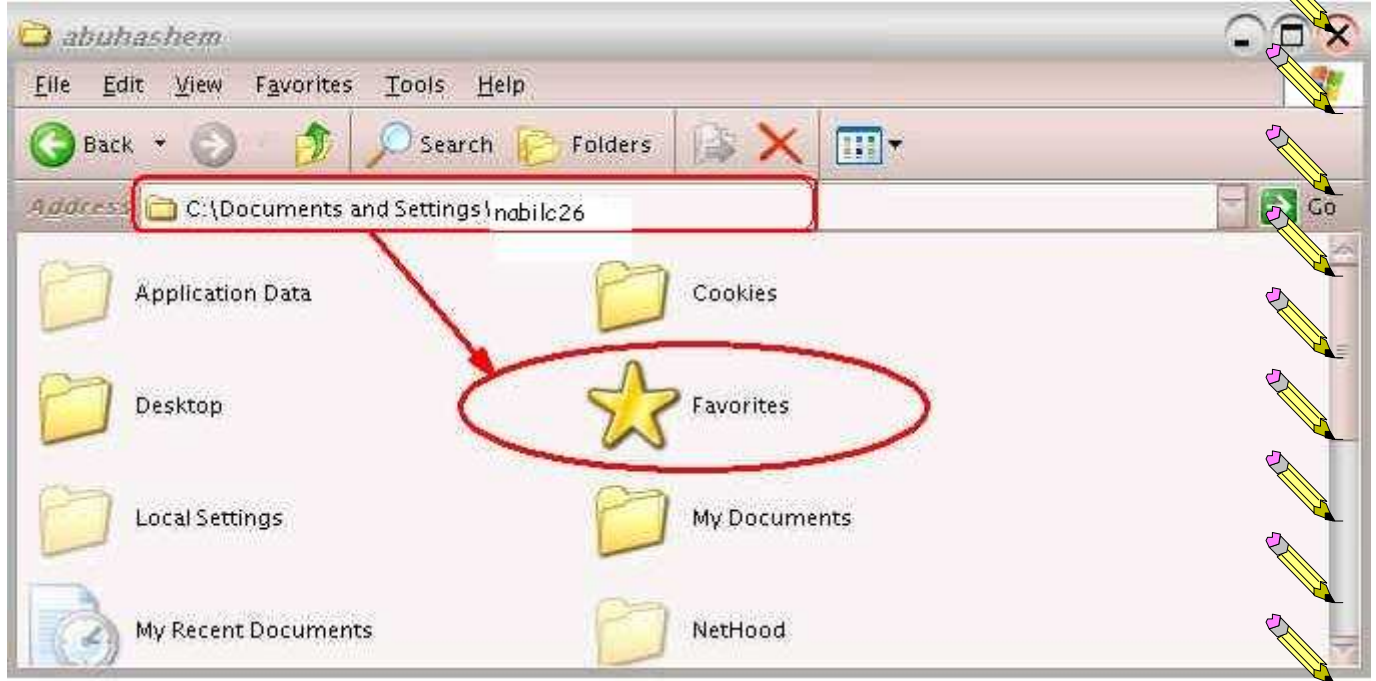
abuhashem

File Edit View Favorites Tools Help

Back Search Folders

Address C:\Documents and Settings\nabilc26 Go

Application Data
Cookies
Desktop
Favorites
Local Settings
My Documents
My Recent Documents
NetHood